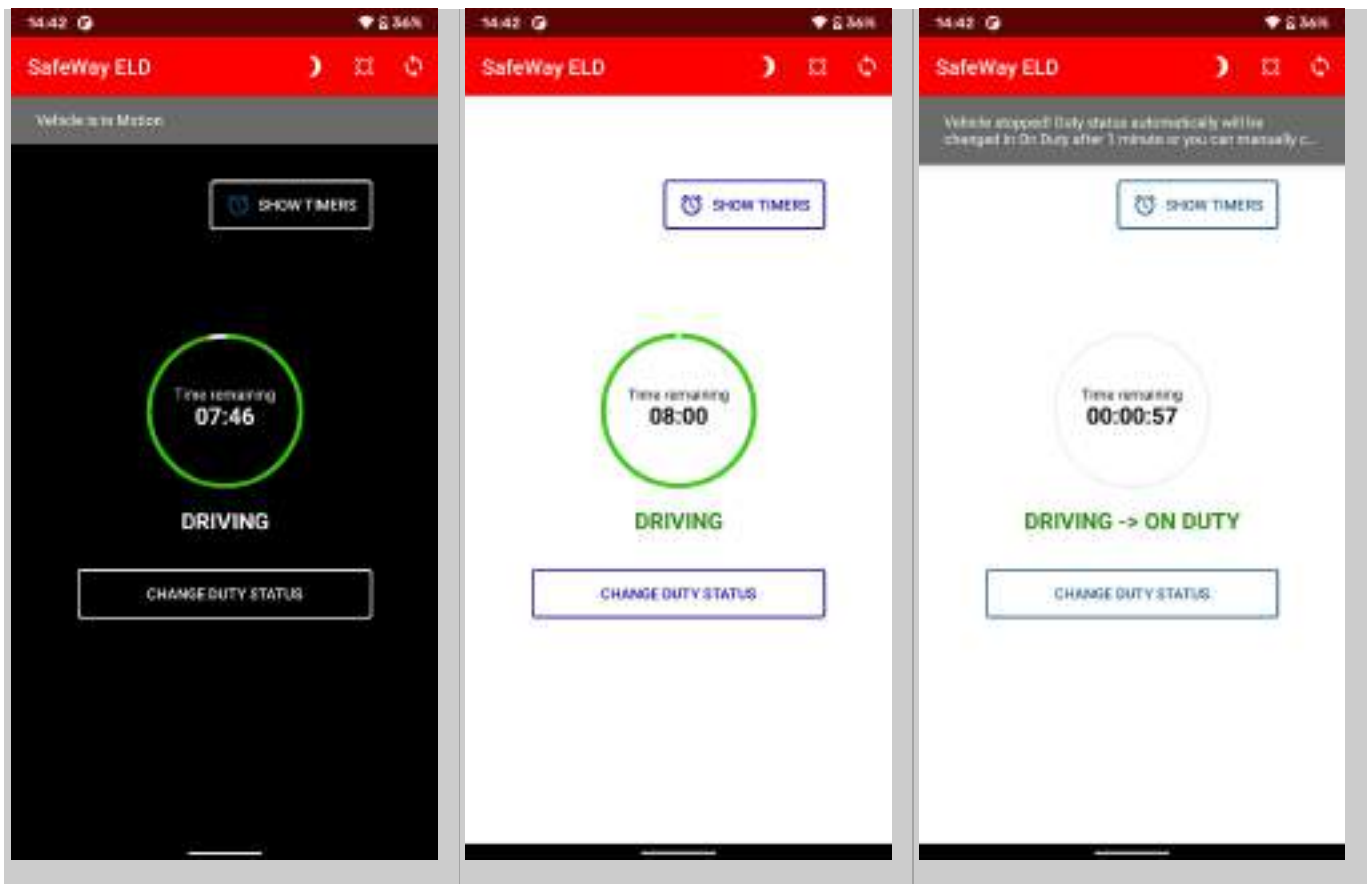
14:42 56%

SafeWay ELD

Vehicle is in Motion

SHOW TIMERS

Time remaining
07:46

DRIVING

CHANGE DUTY STATUS

14:42 56%

SafeWay ELD

SHOW TIMERS

Time remaining
08:00

DRIVING

CHANGE DUTY STATUS

14:42 56%

SafeWay ELD

Vehicle stopped! Duty status automatically will be changed to On Duty after 1 minute or you can manually c...

SHOW TIMERS

Time remaining
00:00:57

DRIVING -> ON DUTY

CHANGE DUTY STATUS